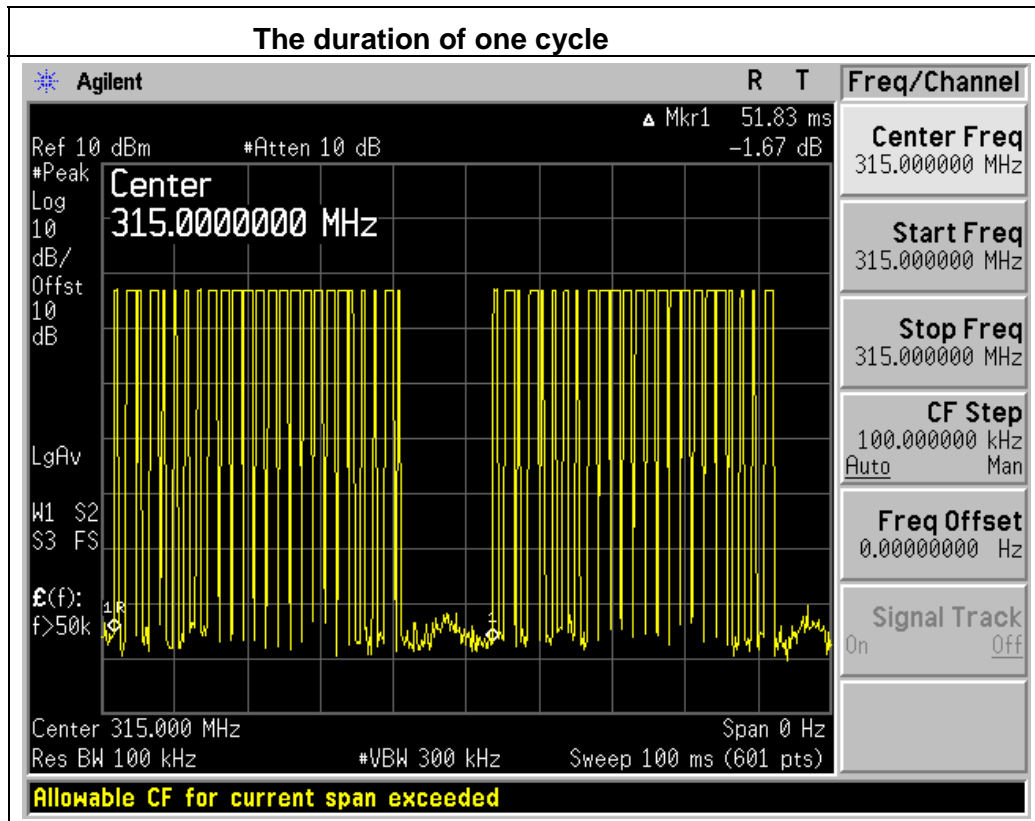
The duration of one cycle

Agilent

R T

Freq/Channel

Δ Mkr1 51.83 ms

Ref 10 dBm #Atten 10 dB -1.67 dB

#Peak
Log
10
dB/
Offst
10
dB

Center
315.0000000 MHz

LgAv

W1 S2
S3 FS

£(f):
f>50k

1R

1

Center 315.000 MHz Span 0 Hz

Res BW 100 kHz #VBW 300 kHz Sweep 100 ms (601 pts)

Center Freq
315.000000 MHz

Start Freq
315.000000 MHz

Stop Freq
315.000000 MHz

CF Step
100.000000 kHz
Auto Man

Freq Offset
0.00000000 Hz

Signal Track
On Off

Allowable CF for current span exceeded